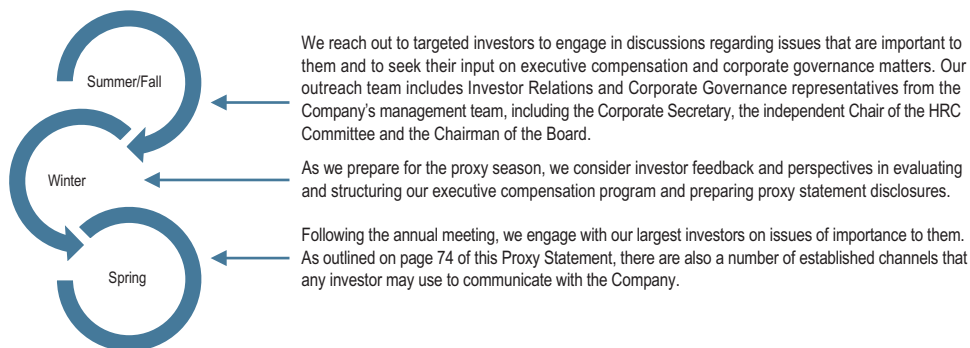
Summer/Fall

Winter

Spring

We reach out to targeted investors to engage in discussions regarding issues that are important to them and to seek their input on executive compensation and corporate governance matters. Our outreach team includes Investor Relations and Corporate Governance representatives from the Company's management team, including the Corporate Secretary, the independent Chair of the HRC Committee and the Chairman of the Board.

As we prepare for the proxy season, we consider investor feedback and perspectives in evaluating and structuring our executive compensation program and preparing proxy statement disclosures.

Following the annual meeting, we engage with our largest investors on issues of importance to them. As outlined on page 74 of this Proxy Statement, there are also a number of established channels that any investor may use to communicate with the Company.